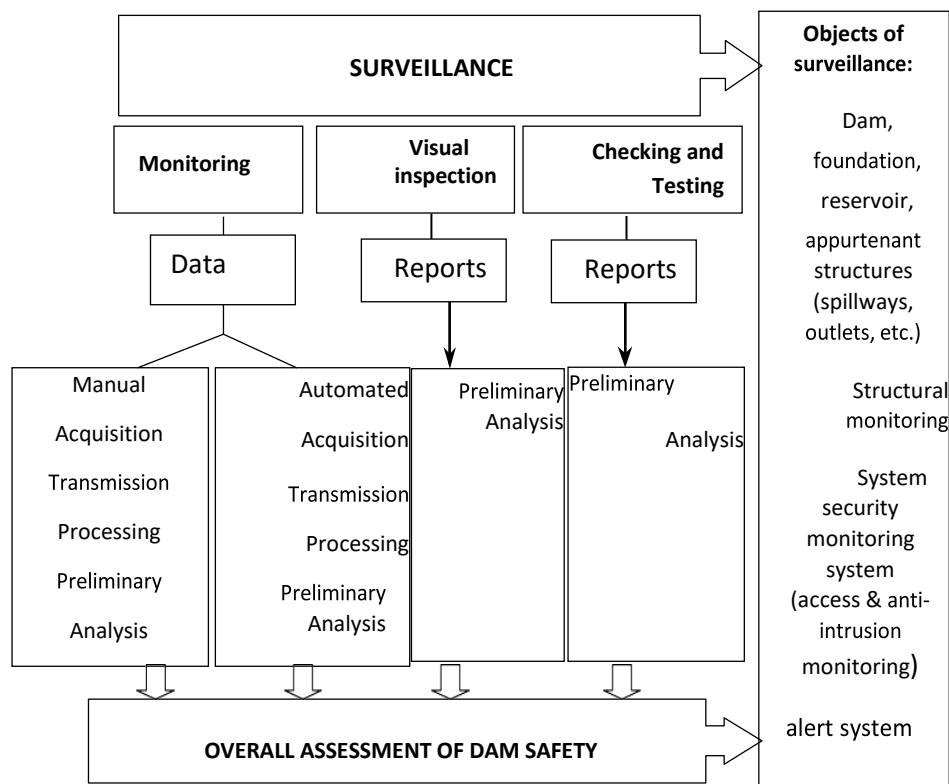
SURVEILLANCE

Objects of surveillance:

Dam, foundation, reservoir, appurtenant structures (spillways, outlets, etc.)

Structural monitoring

System security monitoring system (access & anti-intrusion monitoring)

alert system

Monitoring

Visual inspection

Checking and Testing

Data

Reports

Reports

Manual Acquisition Transmission Processing Preliminary Analysis

Automated Acquisition Transmission Processing Preliminary Analysis

Preliminary Analysis

Preliminary Analysis

OVERALL ASSESSMENT OF DAM SAFETY